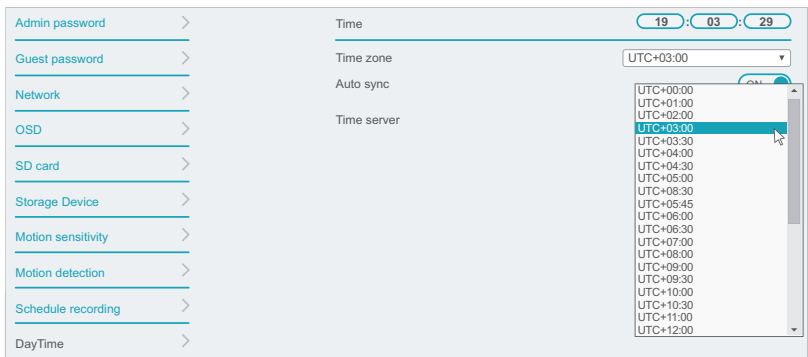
Admin password
Guest password
Network
OSD
SD card
Storage Device
Motion sensitivity
Motion detection
Schedule recording
DayTime

Time
19 : 03 : 29
Time zone
UTC+03:00
Auto sync
ON
Time server

UTC+00:00
UTC+01:00
UTC+02:00
UTC+03:00
UTC+03:30
UTC+04:00
UTC+04:30
UTC+05:00
UTC+08:30
UTC+05:45
UTC+06:00
UTC+06:30
UTC+07:00
UTC+08:00
UTC+09:00
UTC+09:30
UTC+10:00
UTC+10:30
UTC+11:00
UTC+12:00